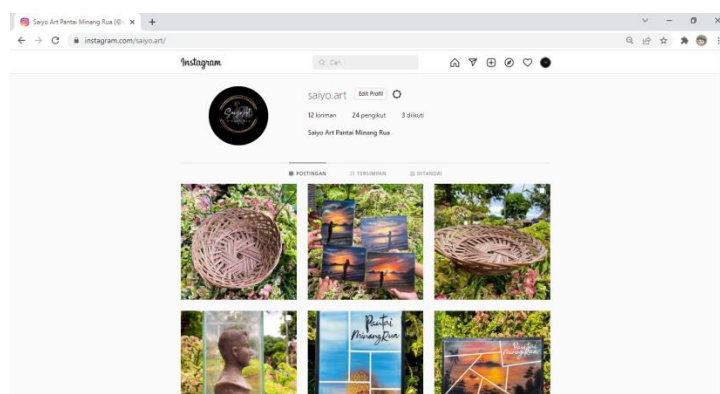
Saiyo Art Pantai Minang Rua (@ ×

instagram.com/saiyo.art/

Instagram

Q Cari

saiyo.art

Edit Profil

12 kiriman

24 pengikut

3 diikuti

Saiyo Art Pantai Minang Rua

POSTINGAN

TERSIMPAN

DITANDAI

Pantai Minang Rua